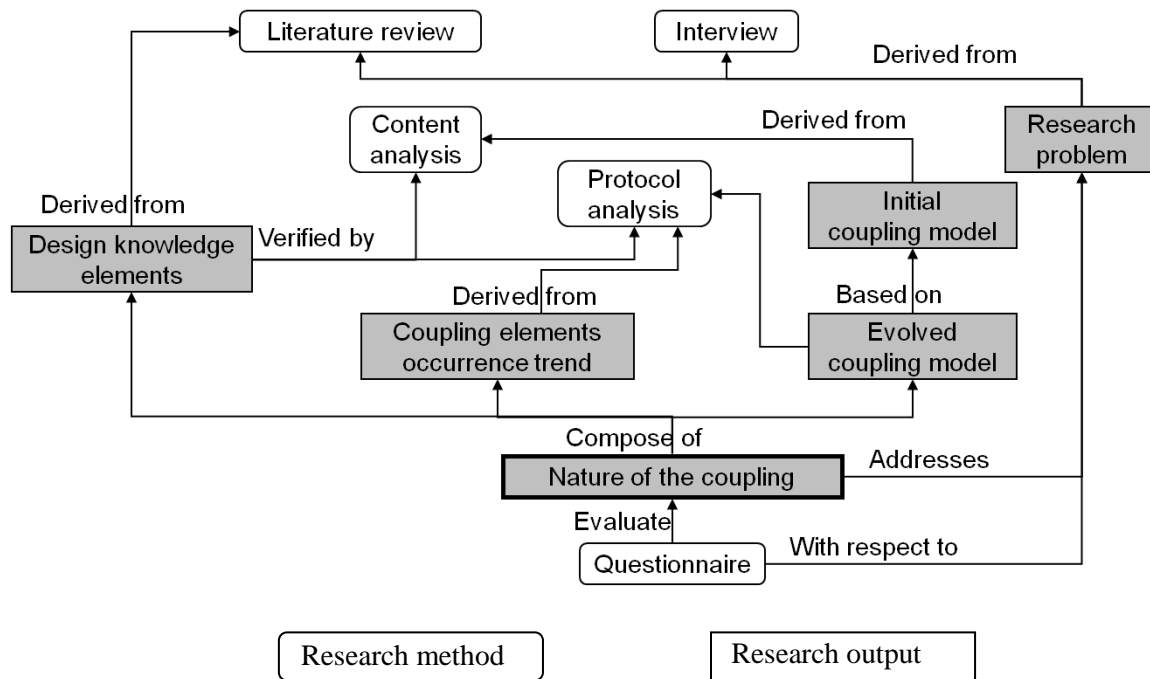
Literature review

Interview

Derived from

Content analysis

Derived from

Research problem

Protocol analysis

Initial coupling model

Derived from

Design knowledge elements

Verified by

Derived from

Based on

Coupling elements occurrence trend

Evolved coupling model

Compose of

Nature of the coupling

Addresses

Evaluate

Questionnaire

With respect to

Research method

Research output